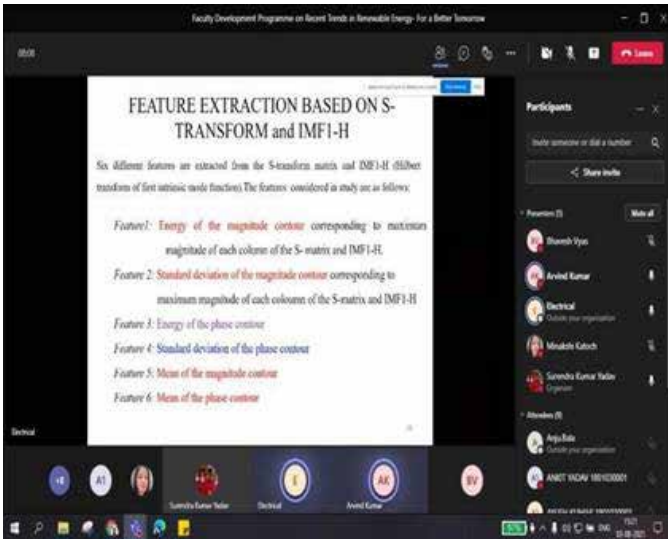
Faculty Development Programme on Recent Trends in Renewable Energy- For a Better Tomorrow

05:08

Leave

FEATURE EXTRACTION BASED ON S-TRANSFORM and IMF1-H

Six different features are extracted from the S-transform matrix and IMF1-H (Hilbert transform of first intrinsic mode function).The features considered in study are as follows:

Feature1: Energy of the magnitude contour corresponding to maximum magnitude of each column of the S- matrix and IMF1-H.

Feature 2: Standard deviation of the magnitude contour corresponding to maximum magnitude of each coloumn of the S-matrix and IMF1-H

Feature 3: Energy of the phase contour

Feature 4: Standard deviation of the phase contour

Feature 5: Mean of the magnitude contour

Feature 6: Mean of the phase contour

Electrical

Participants

Invite someone or dial a number

Share invite

Presenters (5)

Mute all

Bhavesh Vyas

Arvind Kumar

Electrical
Outside your organization

Minakshi Katoch

Surendra Kumar Yadav
Organizer

Attendees (8)

Anju Bala
Outside your organization

ANKIT YADAV 1801030001

+8

A1

Surendra Kumar Yadav

Electrical

E

AK

Arvind Kumar

BV